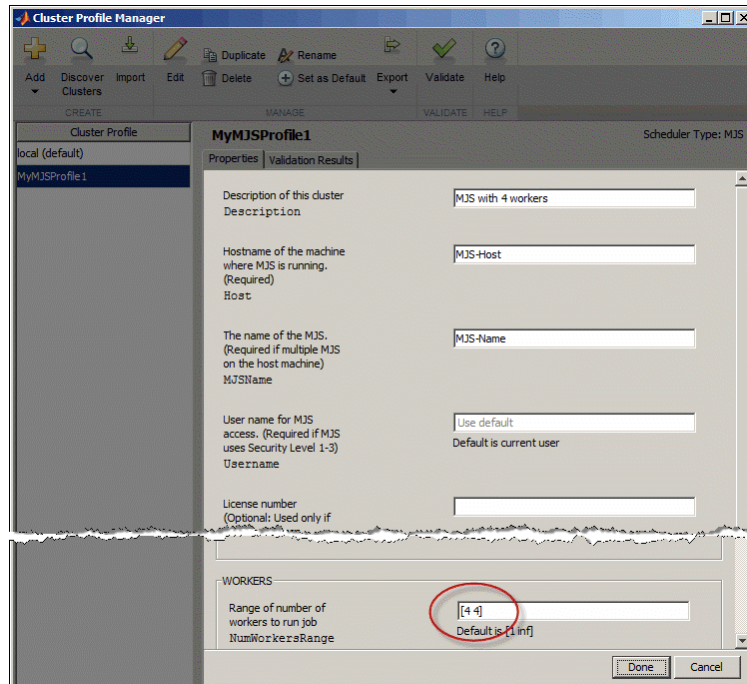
Cluster Profile Manager

Add
Discover Clusters
Import
CREATE
Edit
Duplicate
Delete
Rename
Set as Default
Export
MANAGE
Validate
VALIDATE
Help
HELP

Cluster Profile
local (default)
MyMJSProfile1

MyMJSProfile1
Scheduler Type: MJS

Properties
Validation Results

Description of this cluster
Description
MJS with 4 workers

Hostname of the machine where MJS is running. (Required)
Host
MJS-Host

The name of the MJS. (Required if multiple MJS on the host machine)
MJSName
MJS-Name

User name for MJS access. (Required if MJS uses Security Level 1-3)
Username
Use default
Default is current user

License number (Optional: Used only if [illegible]

WORKERS

Range of number of workers to run job
NumWorkersRange
[4 4]
Default is [1 inf]

Done
Cancel